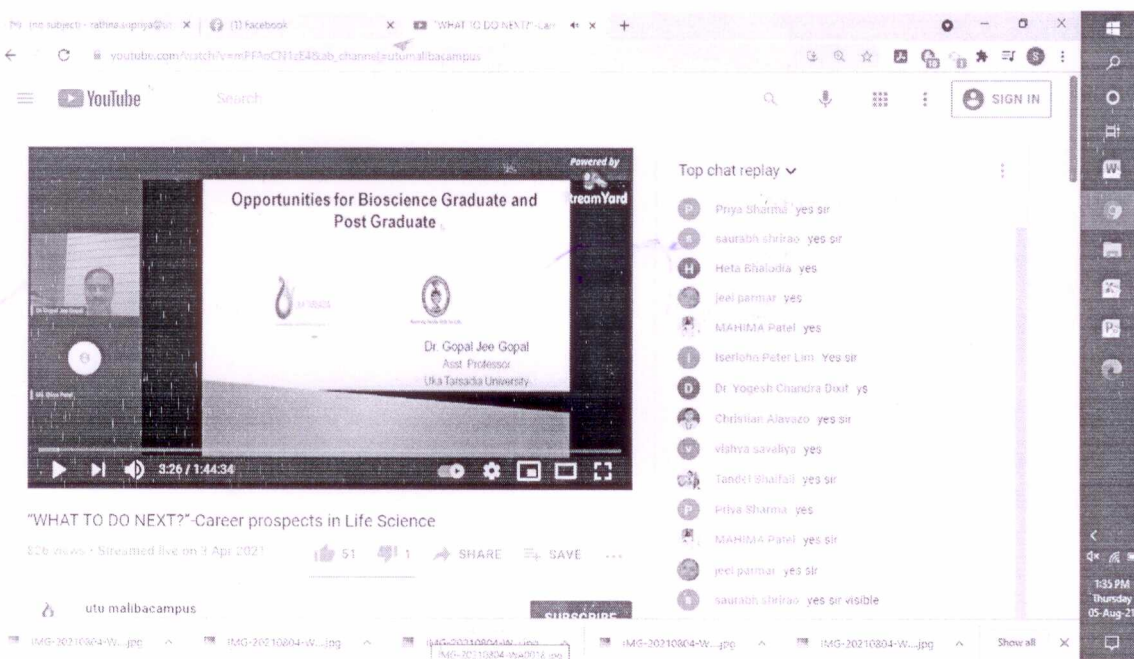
(no subject) - rathina.supriya@... × | (1) Facebook × | "WHAT TO DO NEXT?"-Car... × +

youtube.com/watch?v=mFFAoCN1zE4&ab_channel=utumalibacampus

YouTube Search SIGN IN

Powered by StreamYard

Opportunities for Bioscience Graduate and Post Graduate

Dr. Gopal Jee Gopal
Asst. Professor
Uka Tarsadia University

Dr. Gopal Jee Gopal

3:26 / 1:44:34

Top chat replay

Priya Sharma yes sir
saurabh shrirao yes sir
Heta Bhaludia yes
jeel parmar yes
MAHIMA Patel yes
Iserlohn Peter Lim Yes sir
Dr Yogesh Chandra Dixit ys
Christian Alavazo yes sir
vishva savaliya yes
Tandel Bhaifali yes sir
Priya Sharma yes
MAHIMA Patel yes sir
jeel parmar yes sir
saurabh shrirao yes sir visible

"WHAT TO DO NEXT?"-Career prospects in Life Science

826 views • Streamed live on 3 Apr 2021 51 1 SHARE SAVE ...

utu malibacampus SUBSCRIBE

IMG-20210804-W....jpg IMG-20210804-W....jpg IMG-20210804-W....jpg IMG-20210804-W....jpg IMG-20210804-W....jpg Show all

1:35 PM Thursday 05-Aug-21